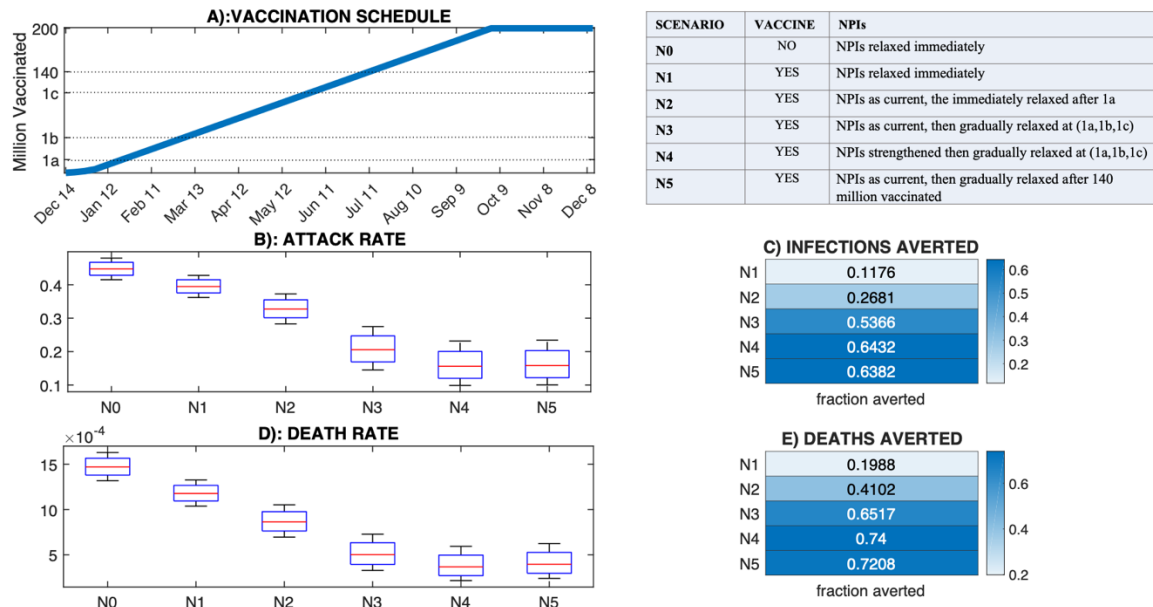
A):VACCINATION SCHEDULE

Million Vaccinated

200
140
1c
1b
1a

Dec 14, Jan 12, Feb 11, Mar 13, Apr 12, May 12, Jun 11, Jul 11, Aug 10, Sep 9, Oct 9, Nov 8, Dec 8

| SCENARIO | VACCINE | NPIs |
|---|---|---|
| N0 | NO | NPIs relaxed immediately |
| N1 | YES | NPIs relaxed immediately |
| N2 | YES | NPIs as current, the immediately relaxed after 1a |
| N3 | YES | NPIs as current, then gradually relaxed at (1a,1b,1c) |
| N4 | YES | NPIs strengthened then gradually relaxed at (1a,1b,1c) |
| N5 | YES | NPIs as current, then gradually relaxed after 140 million vaccinated |

B): ATTACK RATE

0.4
0.3
0.2
0.1

N0 N1 N2 N3 N4 N5

C) INFECTIONS AVERTED

| | |
|---|---|
| N1 | 0.1176 |
| N2 | 0.2681 |
| N3 | 0.5366 |
| N4 | 0.6432 |
| N5 | 0.6382 |

0.6
0.5
0.4
0.3
0.2

fraction averted

D): DEATH RATE

$\times 10^{-4}$

15
10
5

N0 N1 N2 N3 N4 N5

E) DEATHS AVERTED

| | |
|---|---|
| N1 | 0.1988 |
| N2 | 0.4102 |
| N3 | 0.6517 |
| N4 | 0.74 |
| N5 | 0.7208 |

0.6
0.4
0.2

fraction averted